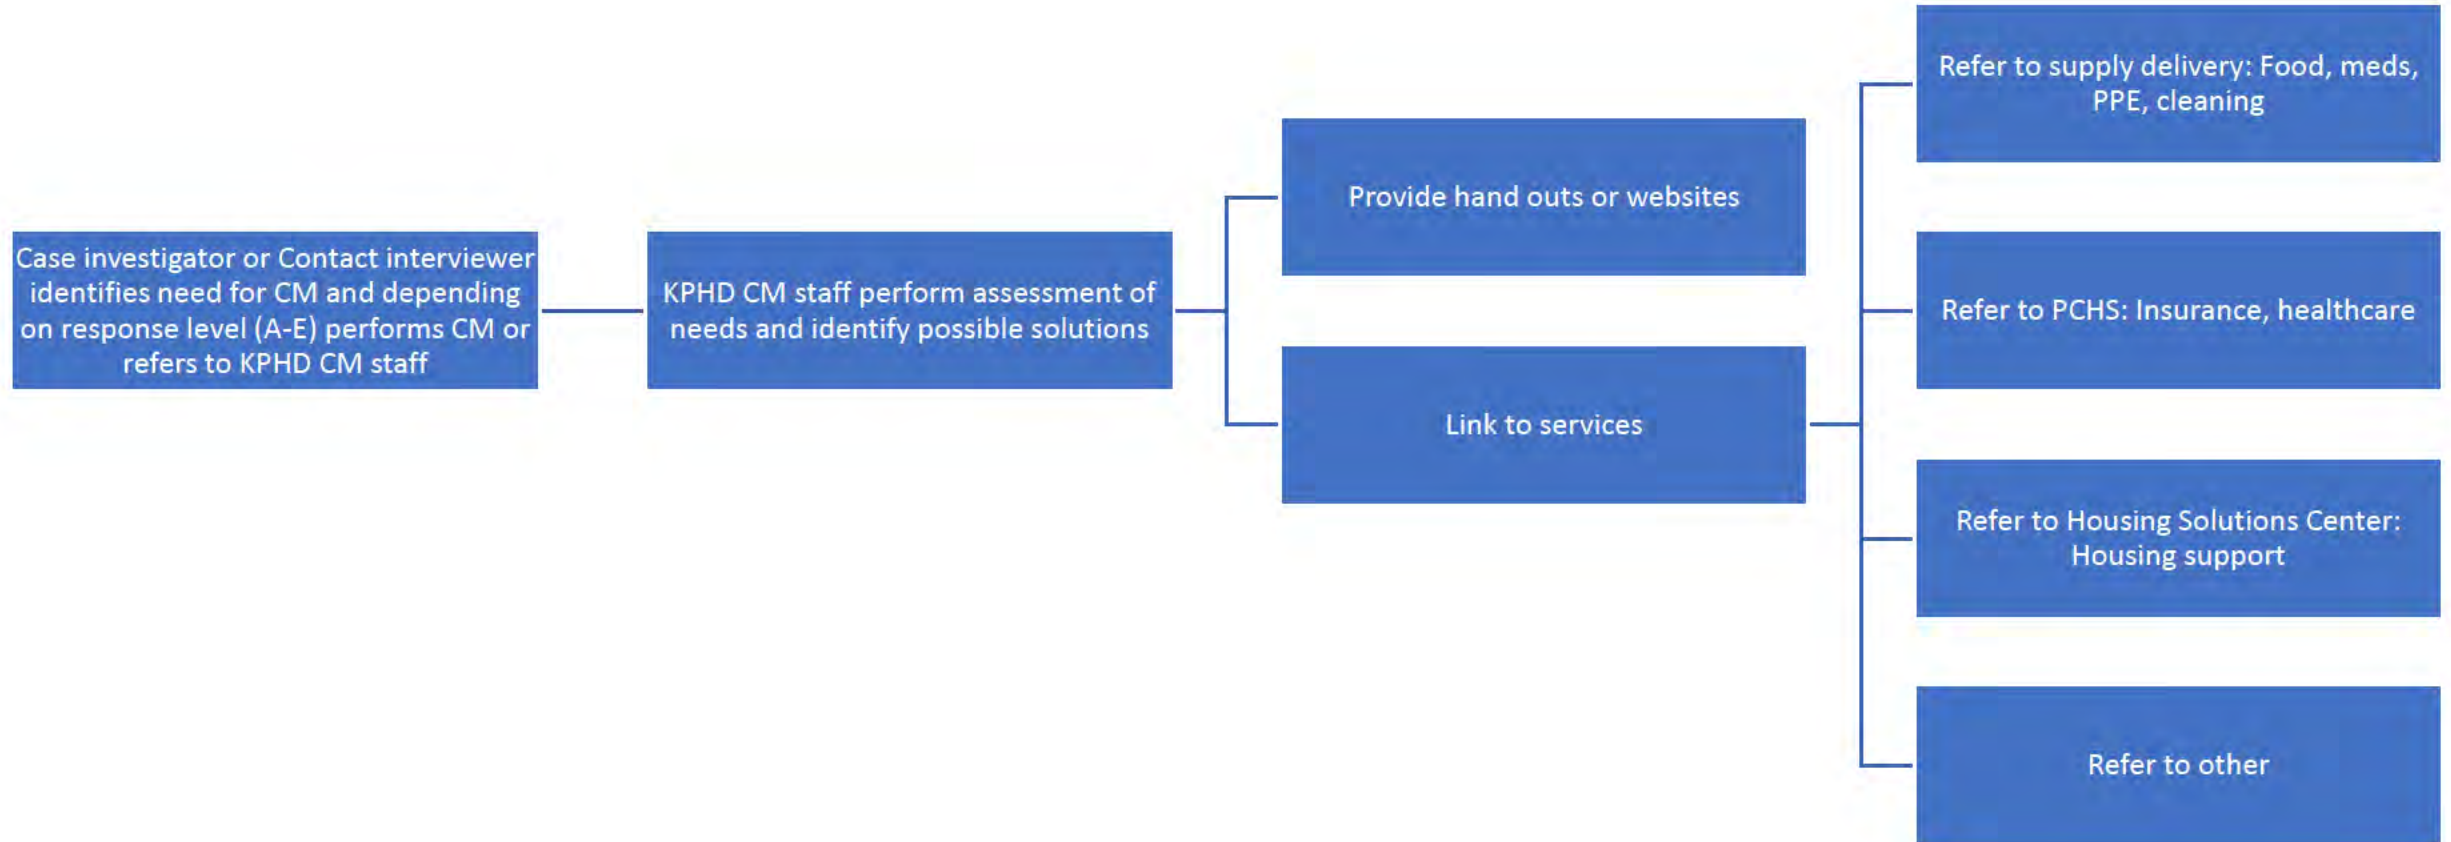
Case investigator or Contact interviewer identifies need for CM and depending on response level (A-E) performs CM or refers to KPHD CM staff

KPHD CM staff perform assessment of needs and identify possible solutions

Provide hand outs or websites

Link to services

Refer to supply delivery: Food, meds, PPE, cleaning

Refer to PCHS: Insurance, healthcare

Refer to Housing Solutions Center: Housing support

Refer to other